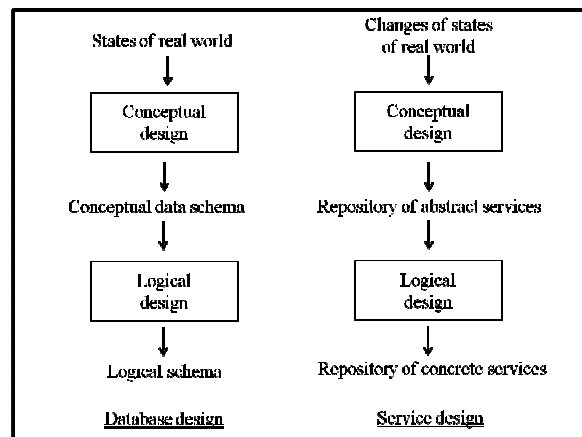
States of real world

Conceptual design

Conceptual data schema

Logical design

Logical schema

Database design

Changes of states of real world

Conceptual design

Repository of abstract services

Logical design

Repository of concrete services

Service design